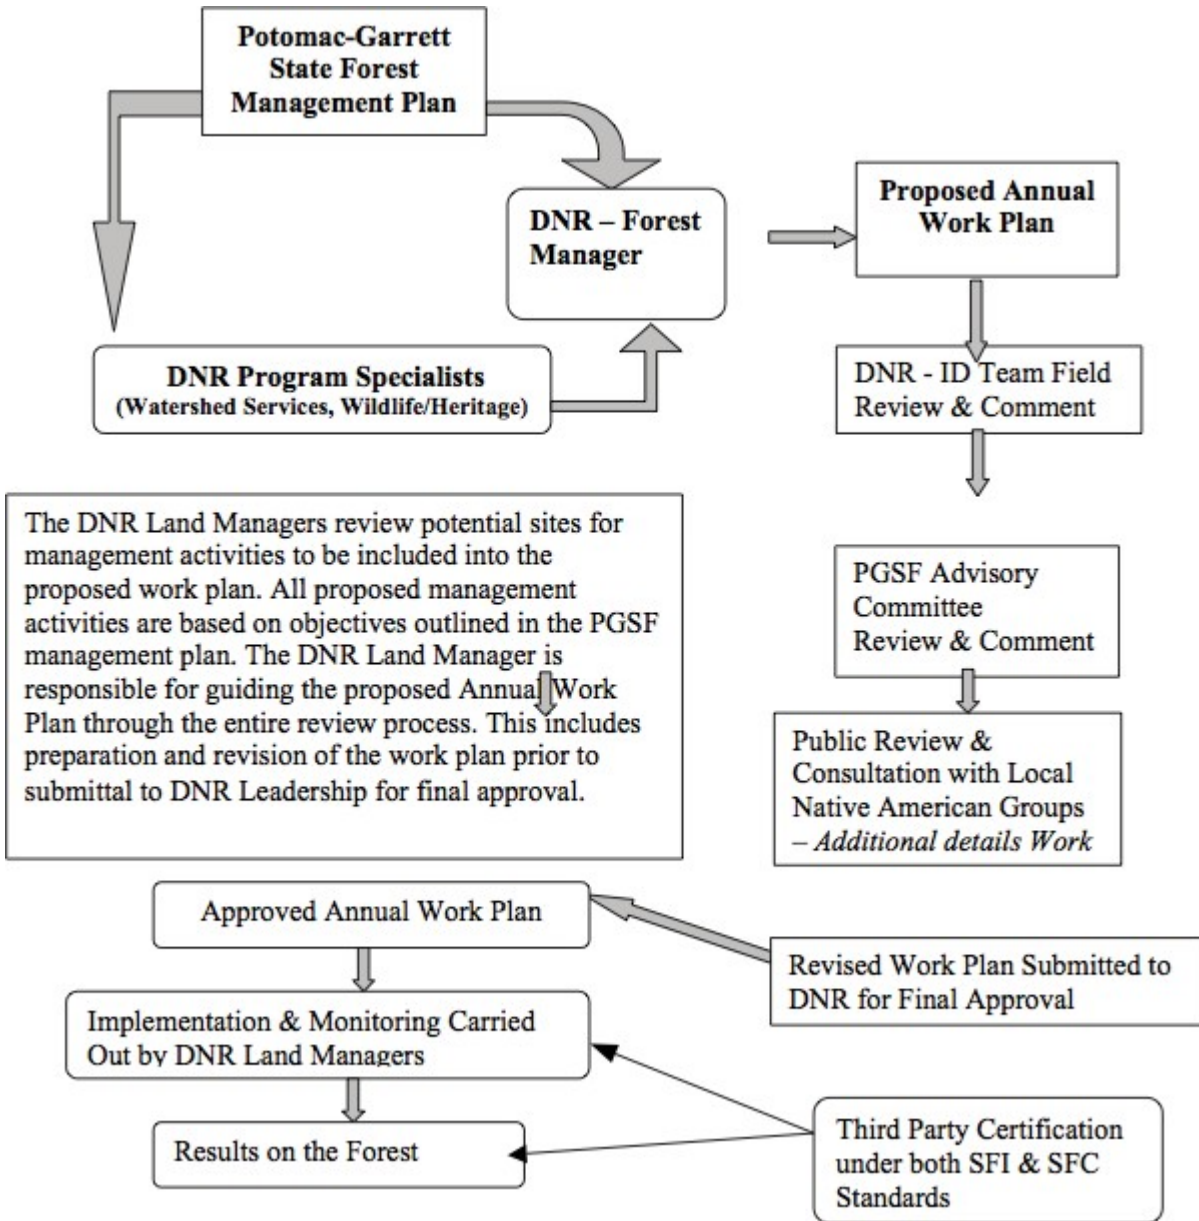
Potomac-Garrett State Forest Management Plan

DNR – Forest Manager

Proposed Annual Work Plan

DNR Program Specialists
(Watershed Services, Wildlife/Heritage)

DNR - ID Team Field Review & Comment

The DNR Land Managers review potential sites for management activities to be included into the proposed work plan. All proposed management activities are based on objectives outlined in the PGSF management plan. The DNR Land Manager is responsible for guiding the proposed Annual Work Plan through the entire review process. This includes preparation and revision of the work plan prior to submittal to DNR Leadership for final approval.

PGSF Advisory Committee Review & Comment

Public Review & Consultation with Local Native American Groups – *Additional details Work*

Approved Annual Work Plan

Revised Work Plan Submitted to DNR for Final Approval

Implementation & Monitoring Carried Out by DNR Land Managers

Results on the Forest

Third Party Certification under both SFI & SFC Standards